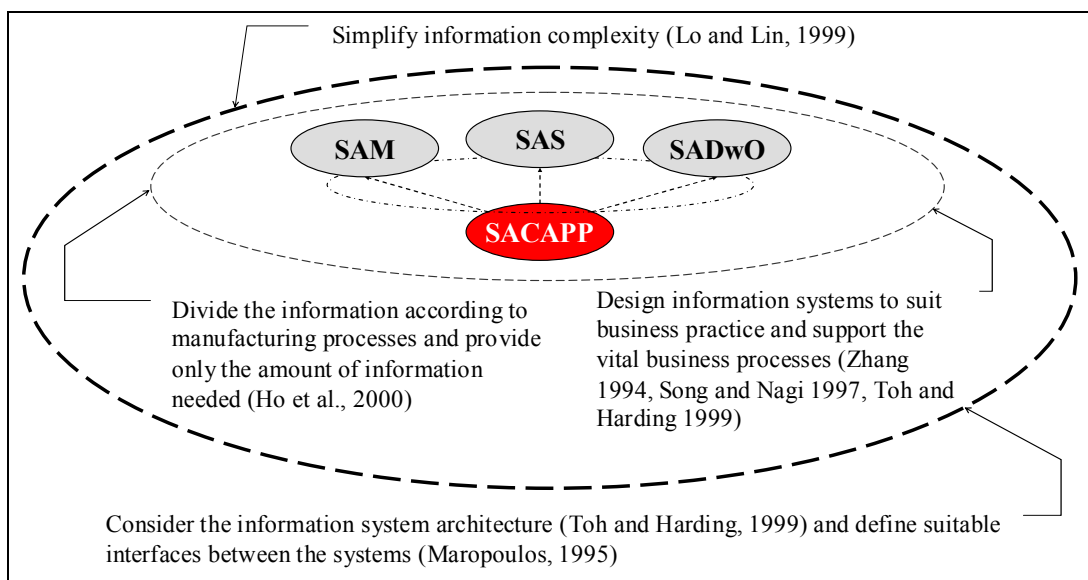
Simplify information complexity (Lo and Lin, 1999)

SAM

SAS

SADwO

SACAPP

Divide the information according to manufacturing processes and provide only the amount of information needed (Ho et al., 2000)

Design information systems to suit business practice and support the vital business processes (Zhang 1994, Song and Nagi 1997, Toh and Harding 1999)

Consider the information system architecture (Toh and Harding, 1999) and define suitable interfaces between the systems (Maropoulos, 1995)